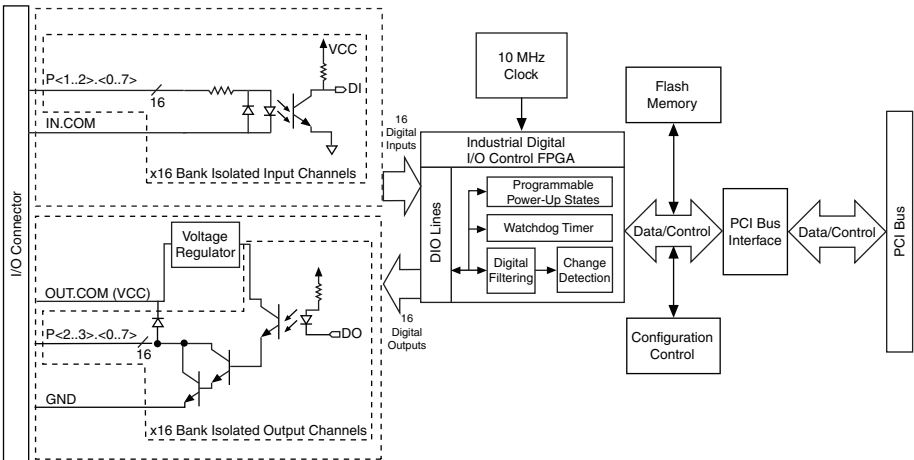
I/O Connector

VCC
P<1..2>.<0..7>
16
DI
IN.COM
x16 Bank Isolated Input Channels

Voltage Regulator
OUT.COM (VCC)
P<2..3>.<0..7>
16
DO
GND
x16 Bank Isolated Output Channels

16 Digital Inputs
16 Digital Outputs

10 MHz Clock

Industrial Digital I/O Control FPGA
DIO Lines
Programmable Power-Up States
Watchdog Timer
Digital Filtering
Change Detection

Flash Memory
Data/Control
Configuration Control
PCI Bus Interface
Data/Control
PCI Bus